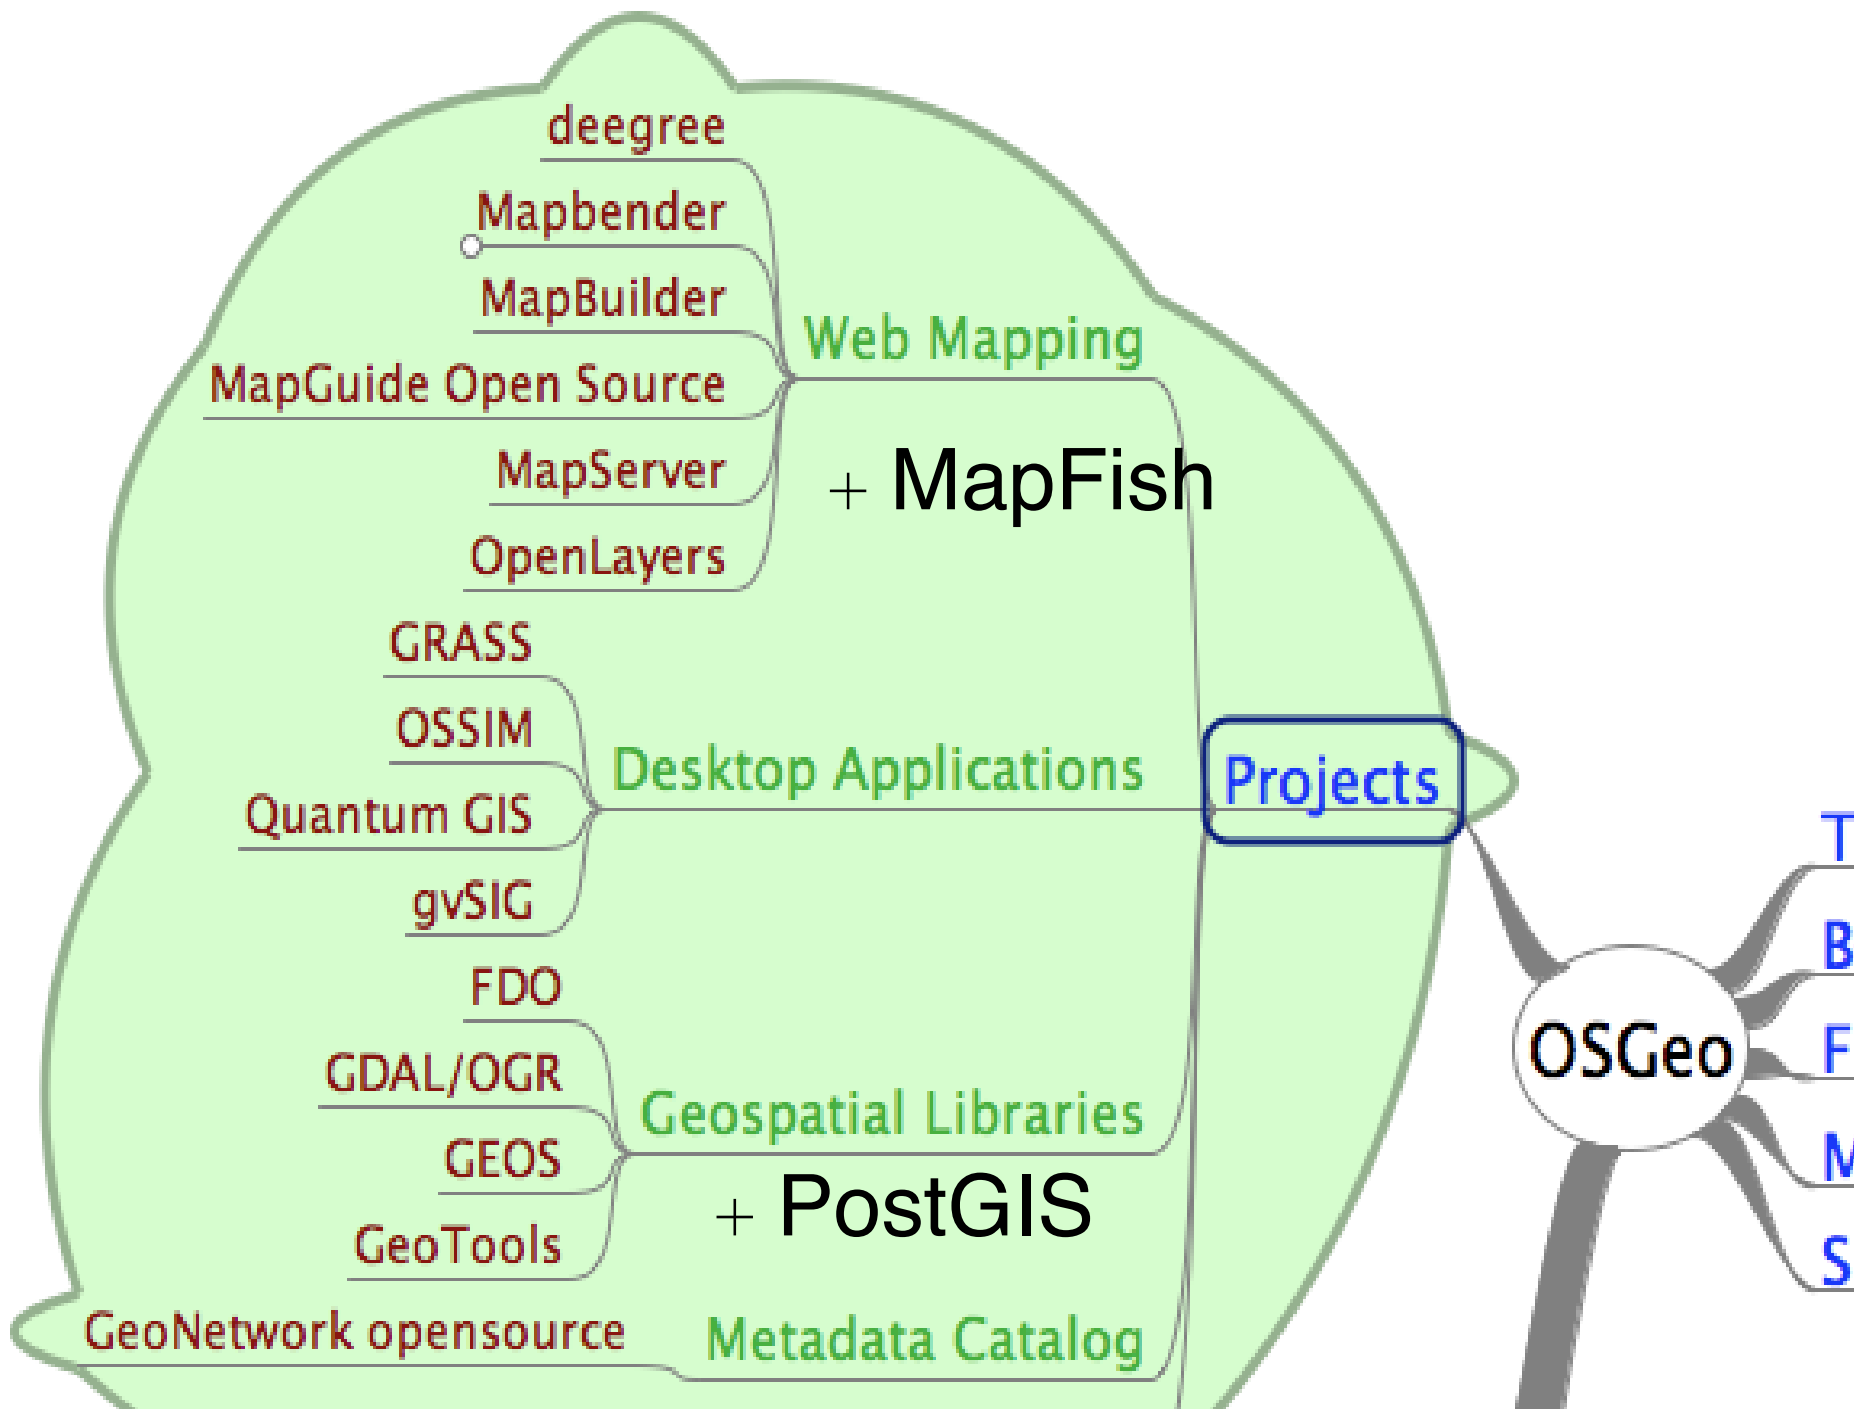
deegree
Mapbender
MapBuilder
MapGuide Open Source
MapServer
OpenLayers
Web Mapping
+ MapFish
GRASS
OSSIM
Quantum GIS
gvSIG
Desktop Applications
Projects
FDO
GDAL/OGR
GEOS
GeoTools
Geospatial Libraries
+ PostGIS
GeoNetwork opensource
Metadata Catalog
OSGeo
T
B
F
M
S